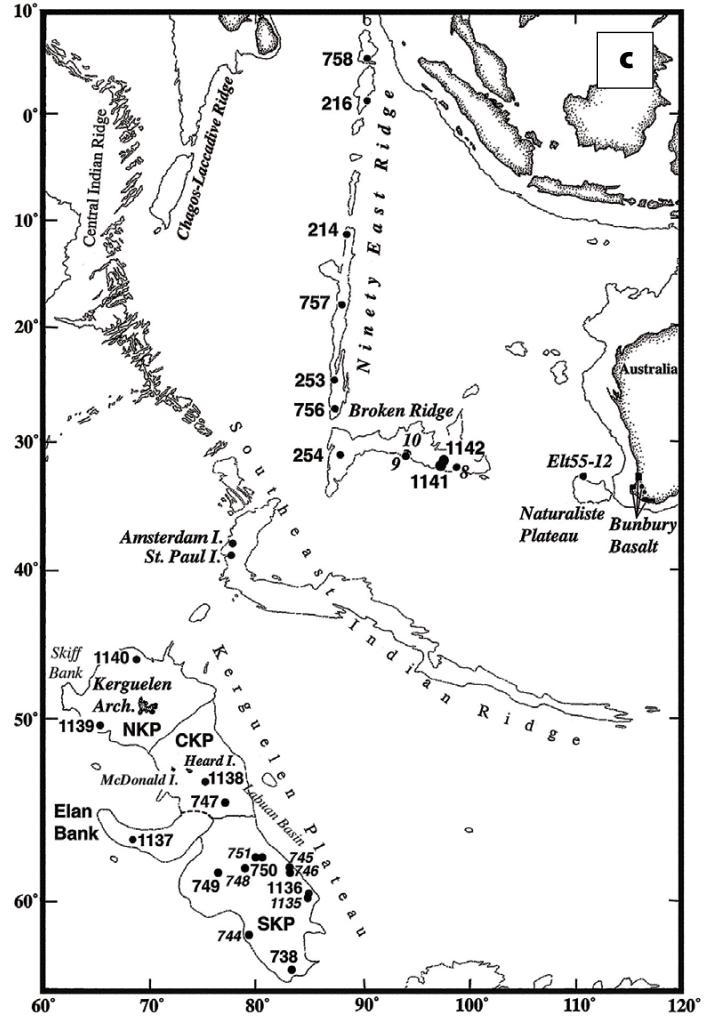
c

10°
0°
10°
20°
30°
40°
50°
60°

60° 70° 80° 90° 100° 110° 120°

Central Indian Ridge
Chagos-Laccadive Ridge
Ninety East Ridge
758
216
214
757
253
756
254
Broken Ridge
10
9
1142
1141
8
Australia
Elt55-12
Naturaliste Plateau
Bunbury Basalt
Southeast Indian Ridge
Amsterdam I.
St. Paul I.
Kerguelen Plateau
Skiff Bank
1140
Kerguelen Arch.
1139
NKP
CKP
Heard I.
McDonald I.
1138
747
Labuan Basin
Elan Bank
1137
751
745
746
750
749
748
1136
1135
SKP
744
738